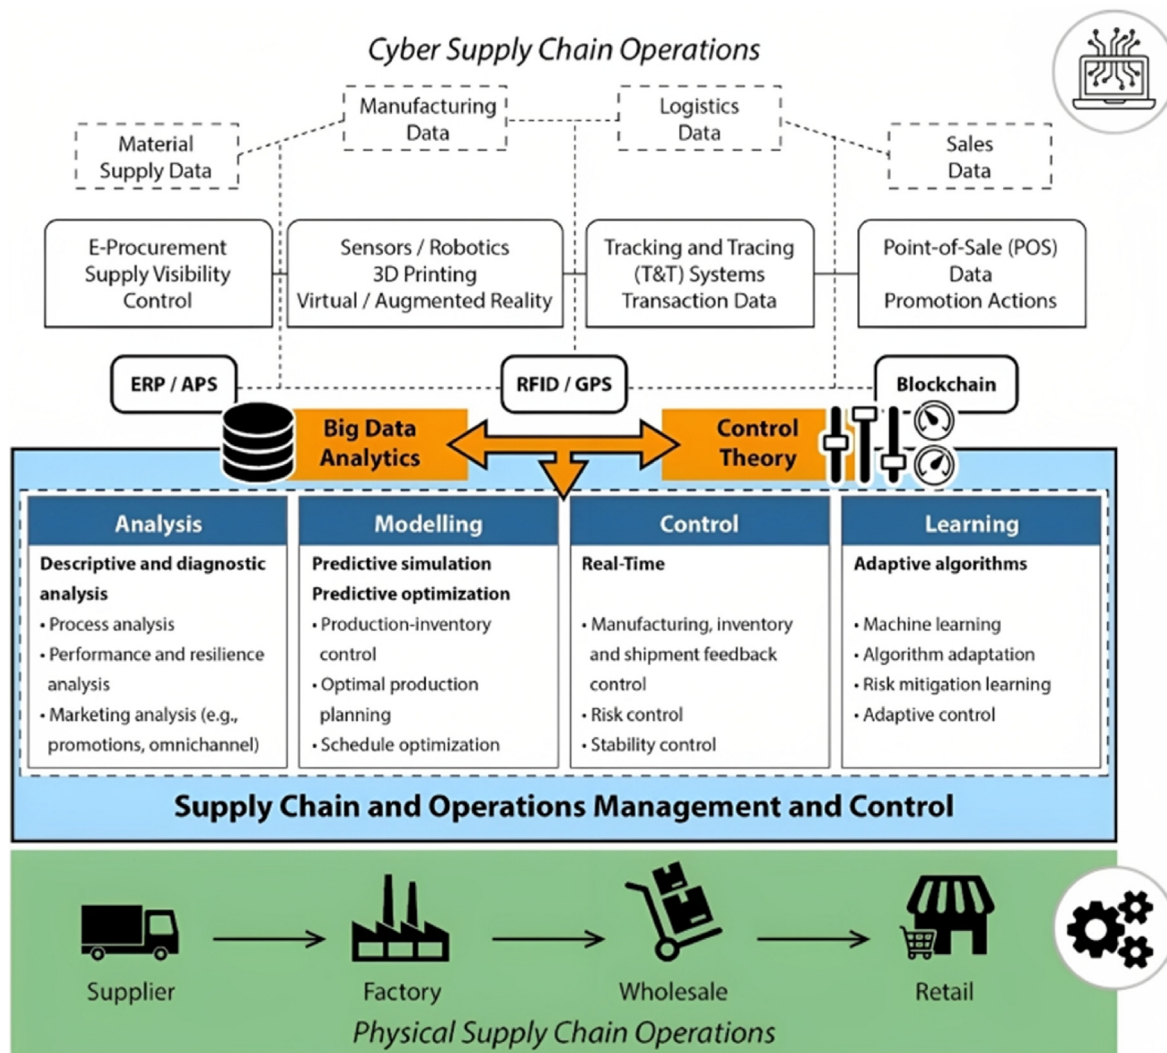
Cyber Supply Chain Operations

Manufacturing Data

Logistics Data

Material Supply Data

Sales Data

E-Procurement
Supply Visibility
Control

Sensors / Robotics
3D Printing
Virtual / Augmented Reality

Tracking and Tracing (T&T) Systems
Transaction Data

Point-of-Sale (POS) Data
Promotion Actions

ERP / APS

RFID / GPS

Blockchain

Big Data Analytics

Control Theory

| Analysis | Modelling | Control | Learning |
|---|---|---|---|
| Descriptive and diagnostic analysis | Predictive simulation Predictive optimization | Real-Time | Adaptive algorithms |
| • Process analysis<br>• Performance and resilience analysis<br>• Marketing analysis (e.g., promotions, omnichannel) | • Production-inventory control<br>• Optimal production planning<br>• Schedule optimization | • Manufacturing, inventory and shipment feedback control<br>• Risk control<br>• Stability control | • Machine learning<br>• Algorithm adaptation<br>• Risk mitigation learning<br>• Adaptive control |

Supply Chain and Operations Management and Control

Supplier

Factory

Wholesale

Retail

Physical Supply Chain Operations